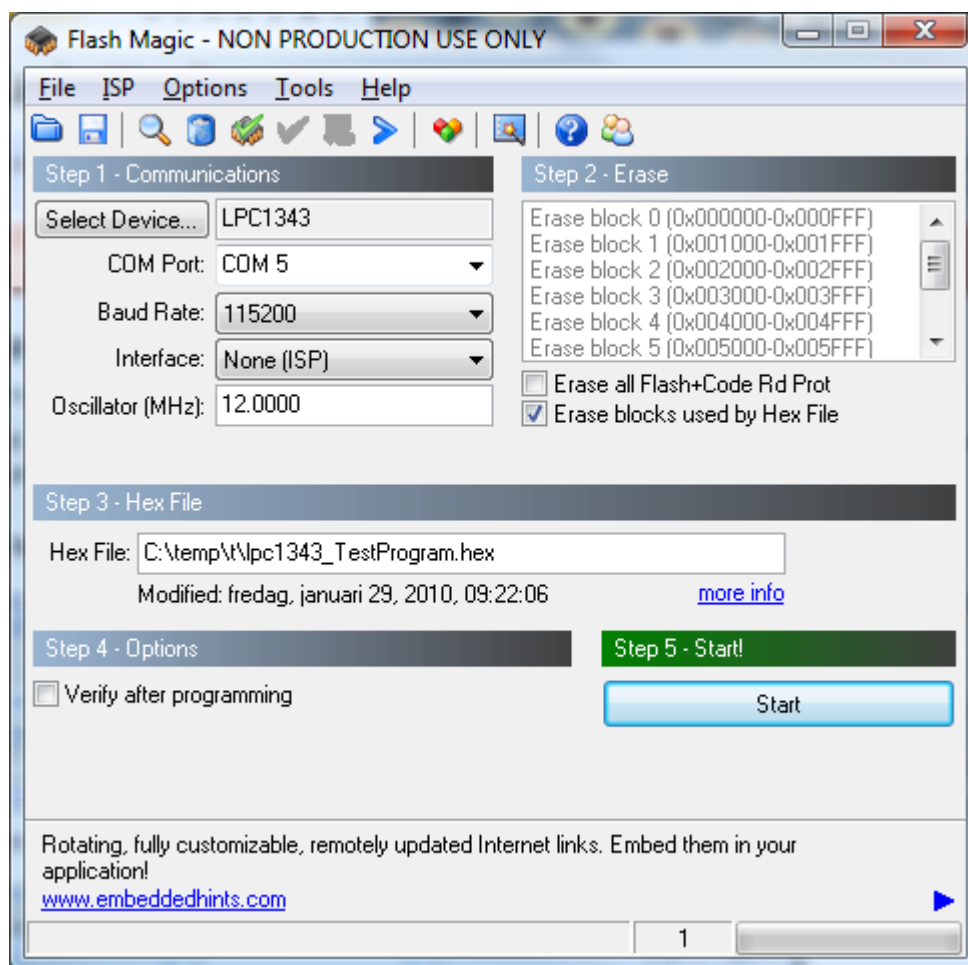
Flash Magic - NON PRODUCTION USE ONLY

File ISP Options Tools Help

Step 1 - Communications

Select Device... LPC1343

COM Port: COM 5

Baud Rate: 115200

Interface: None (ISP)

Oscillator (MHz): 12.0000

Step 2 - Erase

Erase block 0 (0x000000-0x000FFF)
Erase block 1 (0x001000-0x001FFF)
Erase block 2 (0x002000-0x002FFF)
Erase block 3 (0x003000-0x003FFF)
Erase block 4 (0x004000-0x004FFF)
Erase block 5 (0x005000-0x005FFF)

Erase all Flash+Code Rd Prot

Erase blocks used by Hex File

Step 3 - Hex File

Hex File: C:\temp\t\lpc1343_TestProgram.hex

Modified: fredag, januari 29, 2010, 09:22:06

more info

Step 4 - Options

Verify after programming

Step 5 - Start!

Start

Rotating, fully customizable, remotely updated Internet links. Embed them in your application!

www.embeddedhints.com

1